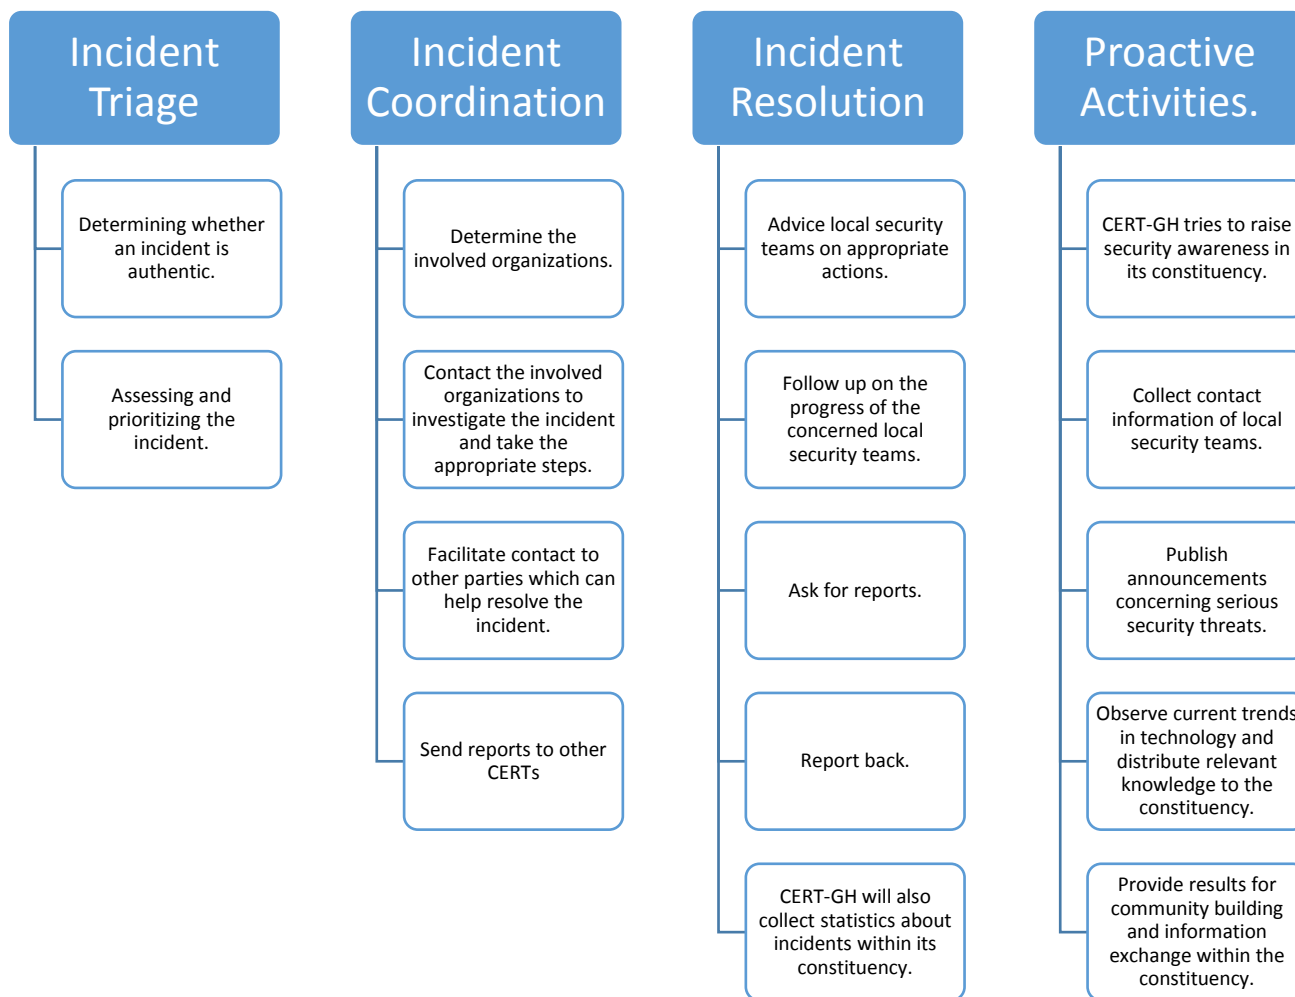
Incident Triage

Determining whether an incident is authentic.

Assessing and prioritizing the incident.

Incident Coordination

Determine the involved organizations.

Contact the involved organizations to investigate the incident and take the appropriate steps.

Facilitate contact to other parties which can help resolve the incident.

Send reports to other CERTs

Incident Resolution

Advice local security teams on appropriate actions.

Follow up on the progress of the concerned local security teams.

Ask for reports.

Report back.

CERT-GH will also collect statistics about incidents within its constituency.

Proactive Activities.

CERT-GH tries to raise security awareness in its constituency.

Collect contact information of local security teams.

Publish announcements concerning serious security threats.

Observe current trends in technology and distribute relevant knowledge to the constituency.

Provide results for community building and information exchange within the constituency.